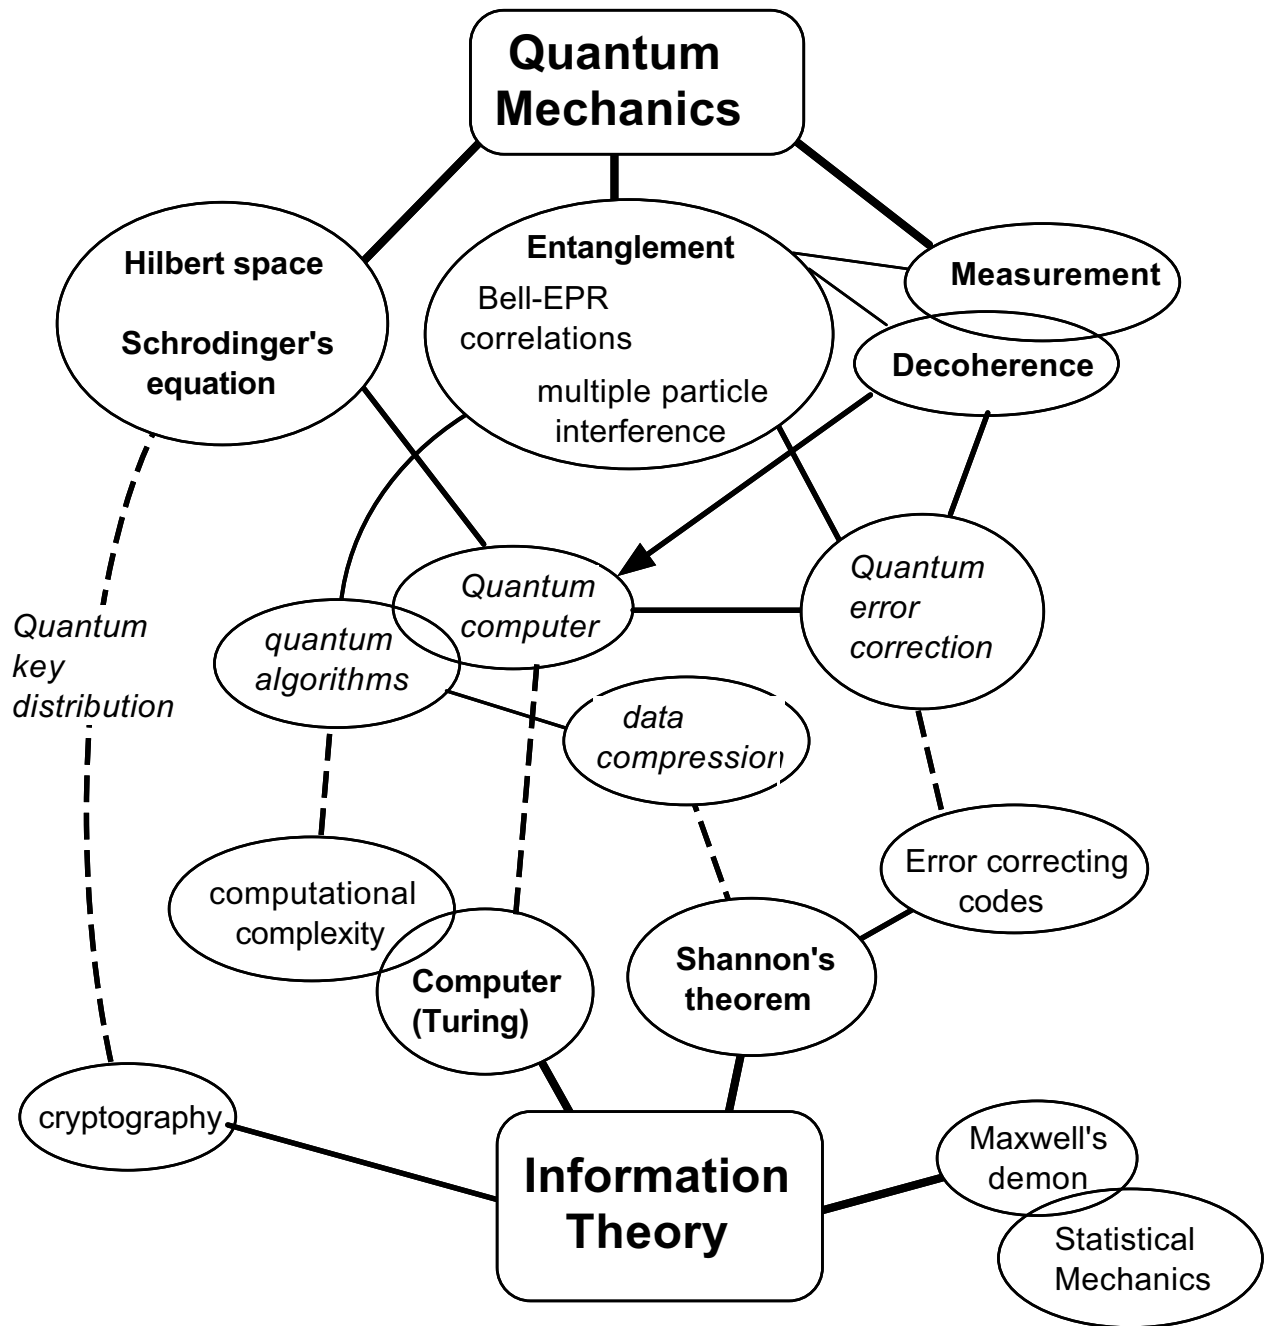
Quantum Mechanics

Hilbert space

Schrodinger's equation

Entanglement

Bell-EPR correlations

multiple particle interference

Measurement

Decoherence

Quantum key distribution

quantum algorithms

Quantum computer

Quantum error correction

data compression

computational complexity

Computer (Turing)

Shannon's theorem

Error correcting codes

cryptography

Information Theory

Maxwell's demon

Statistical Mechanics